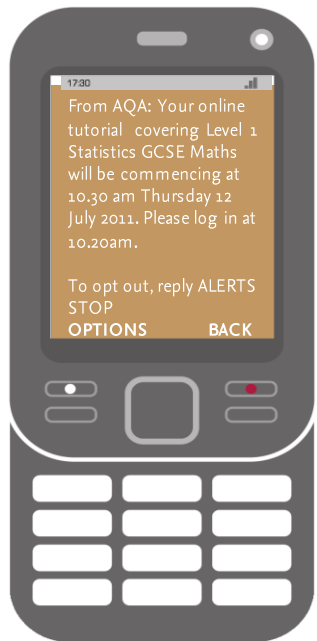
17:30

From AQA: Your online tutorial covering Level 1 Statistics GCSE Maths will be commencing at 10.30 am Thursday 12 July 2011. Please log in at 10.20am.

To opt out, reply ALERTS STOP

OPTIONS BACK